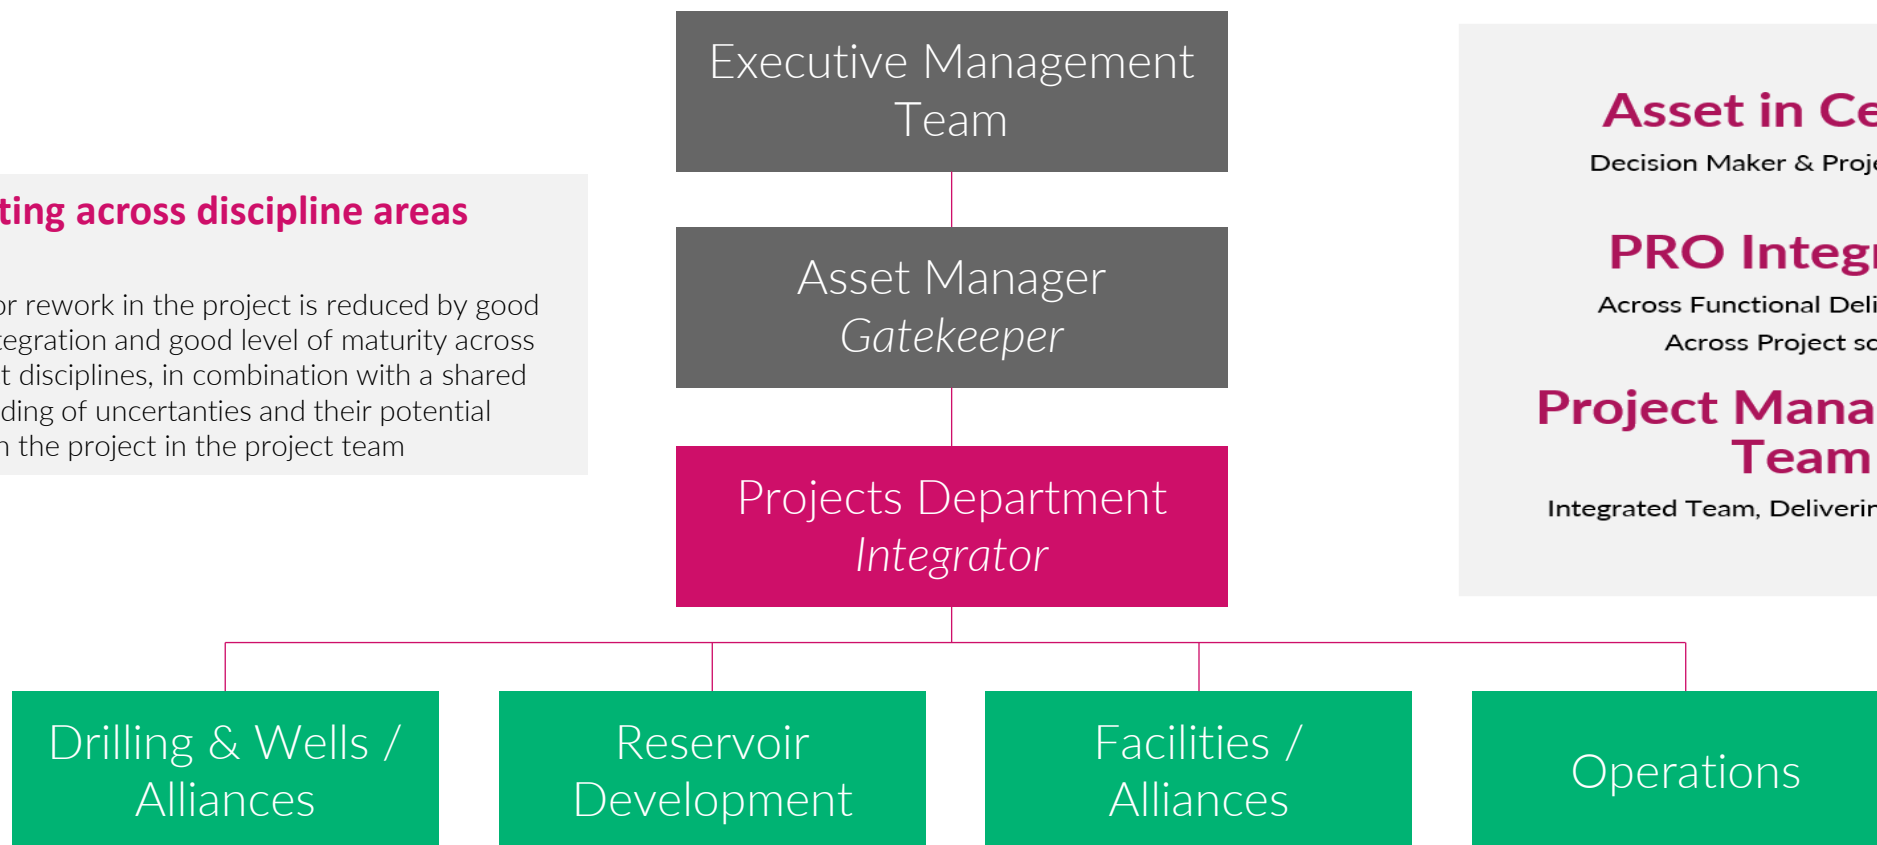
ting across discipline areas

or rework in the project is reduced by good tegration and good level of maturity across t disciplines, in combination with a shared ding of uncertanties and their potential n the project in the project team

Executive Management Team

Asset Manager
*Gatekeeper*

Projects Department
*Integrator*

Asset in Ce

Decision Maker & Proj

PRO Integ

Across Functional Deli

Across Project sc

Project Mana Team

Integrated Team, Deliverin

Drilling & Wells / Alliances

Reservoir Development

Facilities / Alliances

Operations